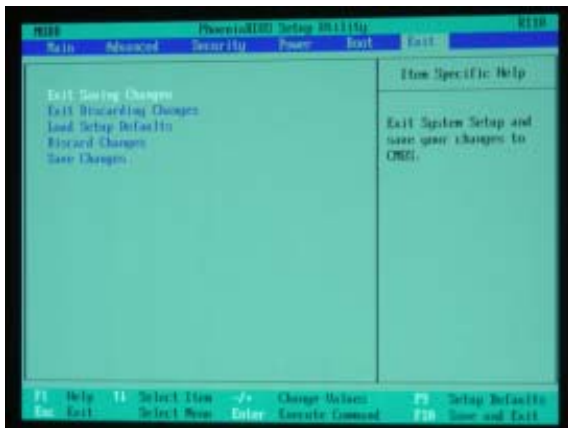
M180 PhoenixBIOS Setup Utility R110
Main Advanced Security Power Boot Exit

Item Specific Help

Exit Saving Changes
Exit Discarding Changes
Load Setup Defaults
Discard Changes
Save Changes

Exit System Setup and save your changes to CMOS.

F1 Help ↑↓ Select Item -/+ Change Values F9 Setup Defaults
Esc Exit ←→ Select Menu Enter Execute Command F10 Save and Exit